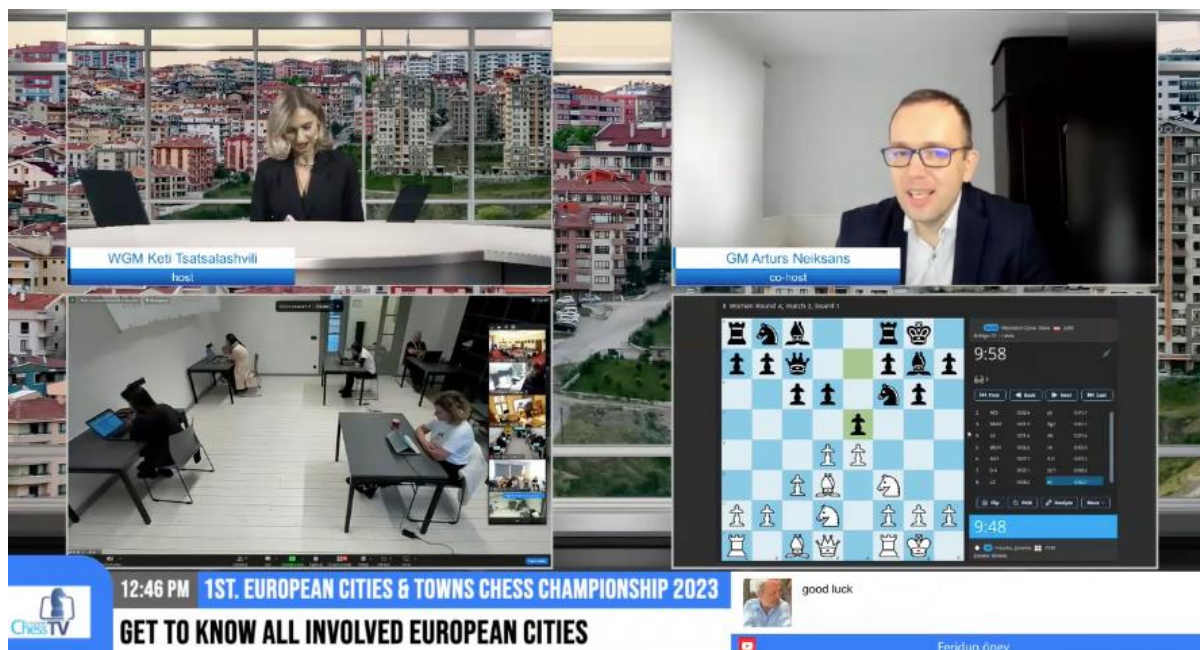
WGM Keti Tsatsalashvili
host

GM Arturs Neiksans
co-host

9:58

9:48

12:46 PM 1ST. EUROPEAN CITIES & TOWNS CHESS CHAMPIONSHIP 2023

GET TO KNOW ALL INVOLVED EUROPEAN CITIES

ChessTV

good luck

Feridun öney